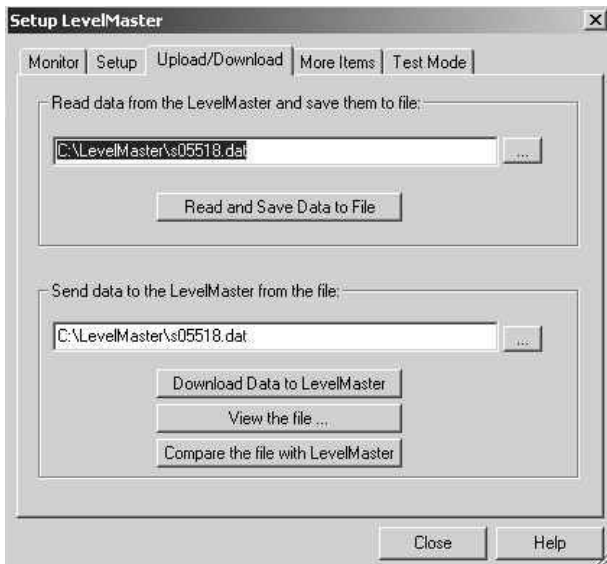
Setup LevelMaster

×

Monitor | Setup | Upload/Download | More Items | Test Mode

Read data from the LevelMaster and save them to file:

C:\LevelMaster\s05518.dat

...

Read and Save Data to File

Send data to the LevelMaster from the file:

C:\LevelMaster\s05518.dat

...

Download Data to LevelMaster

View the file ...

Compare the file with LevelMaster

Close

Help